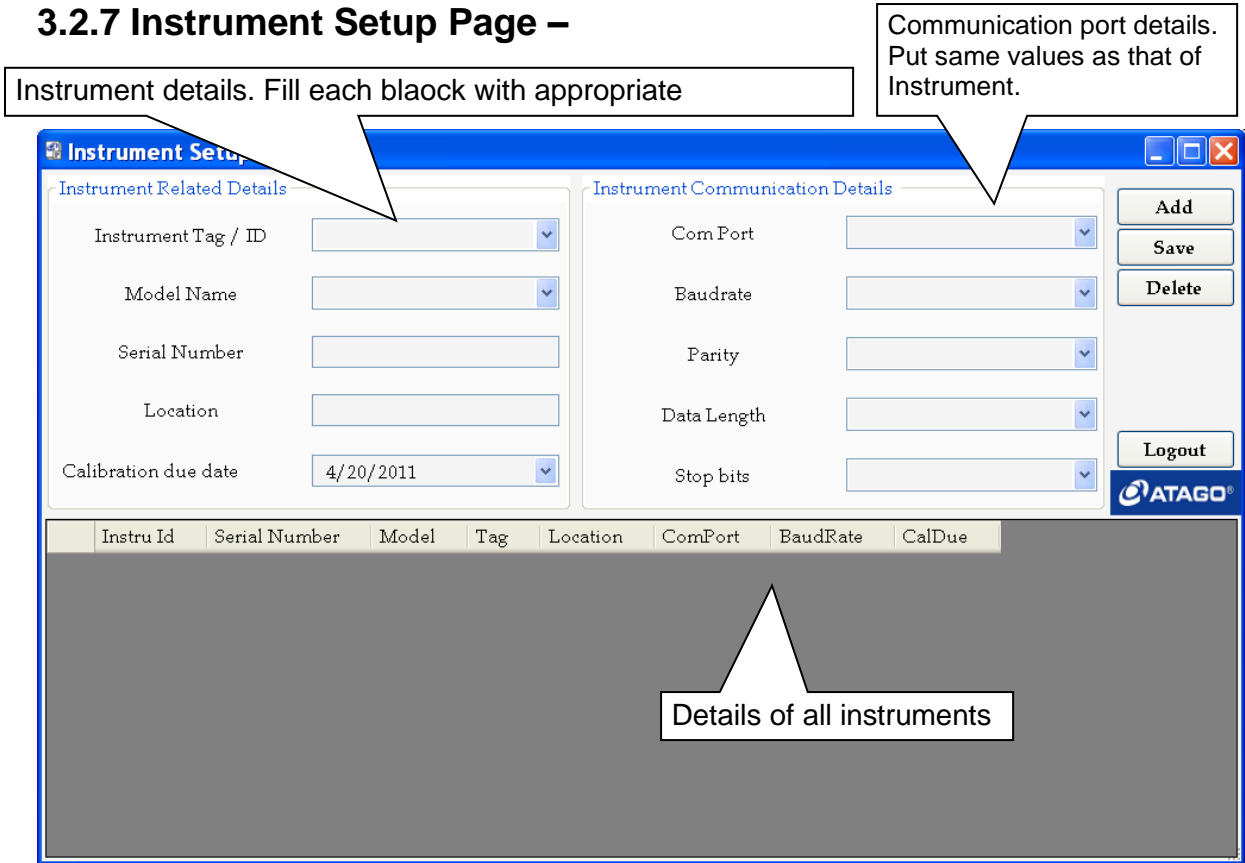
**3.2.7 Instrument Setup Page –**

Instrument details. Fill each blaock with appropriate

Communication port details. Put same values as that of Instrument.

Instrument Setu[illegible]

Instrument Related Details

Instrument Tag / ID

Model Name

Serial Number

Location

Calibration due date 4/20/2011

Instrument Communication Details

Com Port

Baudrate

Parity

Data Length

Stop bits

Add

Save

Delete

Logout

ATAGO®

| Instru Id | Serial Number | Model | Tag | Location | ComPort | BaudRate | CalDue |
|---|---|---|---|---|---|---|---|

Details of all instruments